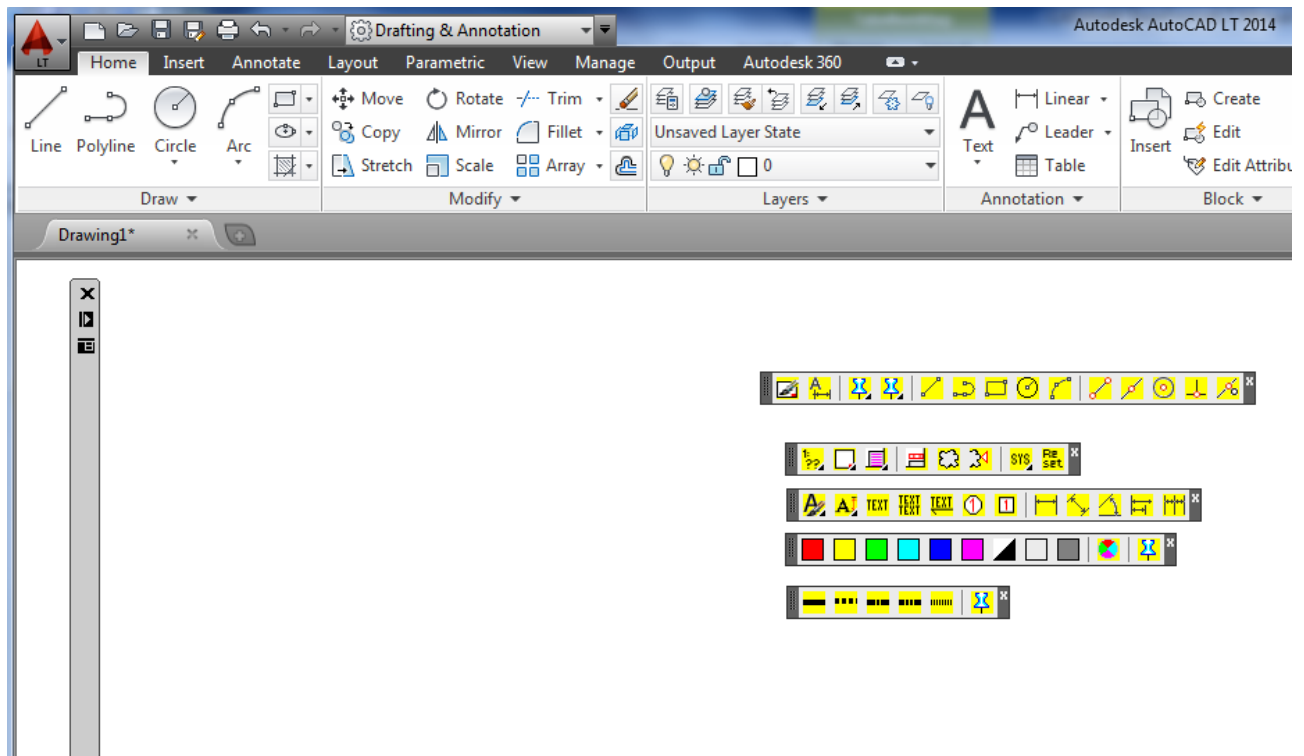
LT

Drafting & Annotation

Autodesk AutoCAD LT 2014

Home Insert Annotate Layout Parametric View Manage Output Autodesk 360

Line Polyline Circle Arc

Move Rotate Trim
Copy Mirror Fillet
Stretch Scale Array

Unsaved Layer State
0

Text
Linear
Leader
Table

Insert
Create
Edit
Edit Attribu

Draw Modify Layers Annotation Block

Drawing1*

TEXT TEXT TEXT TEXT

SYS Re set